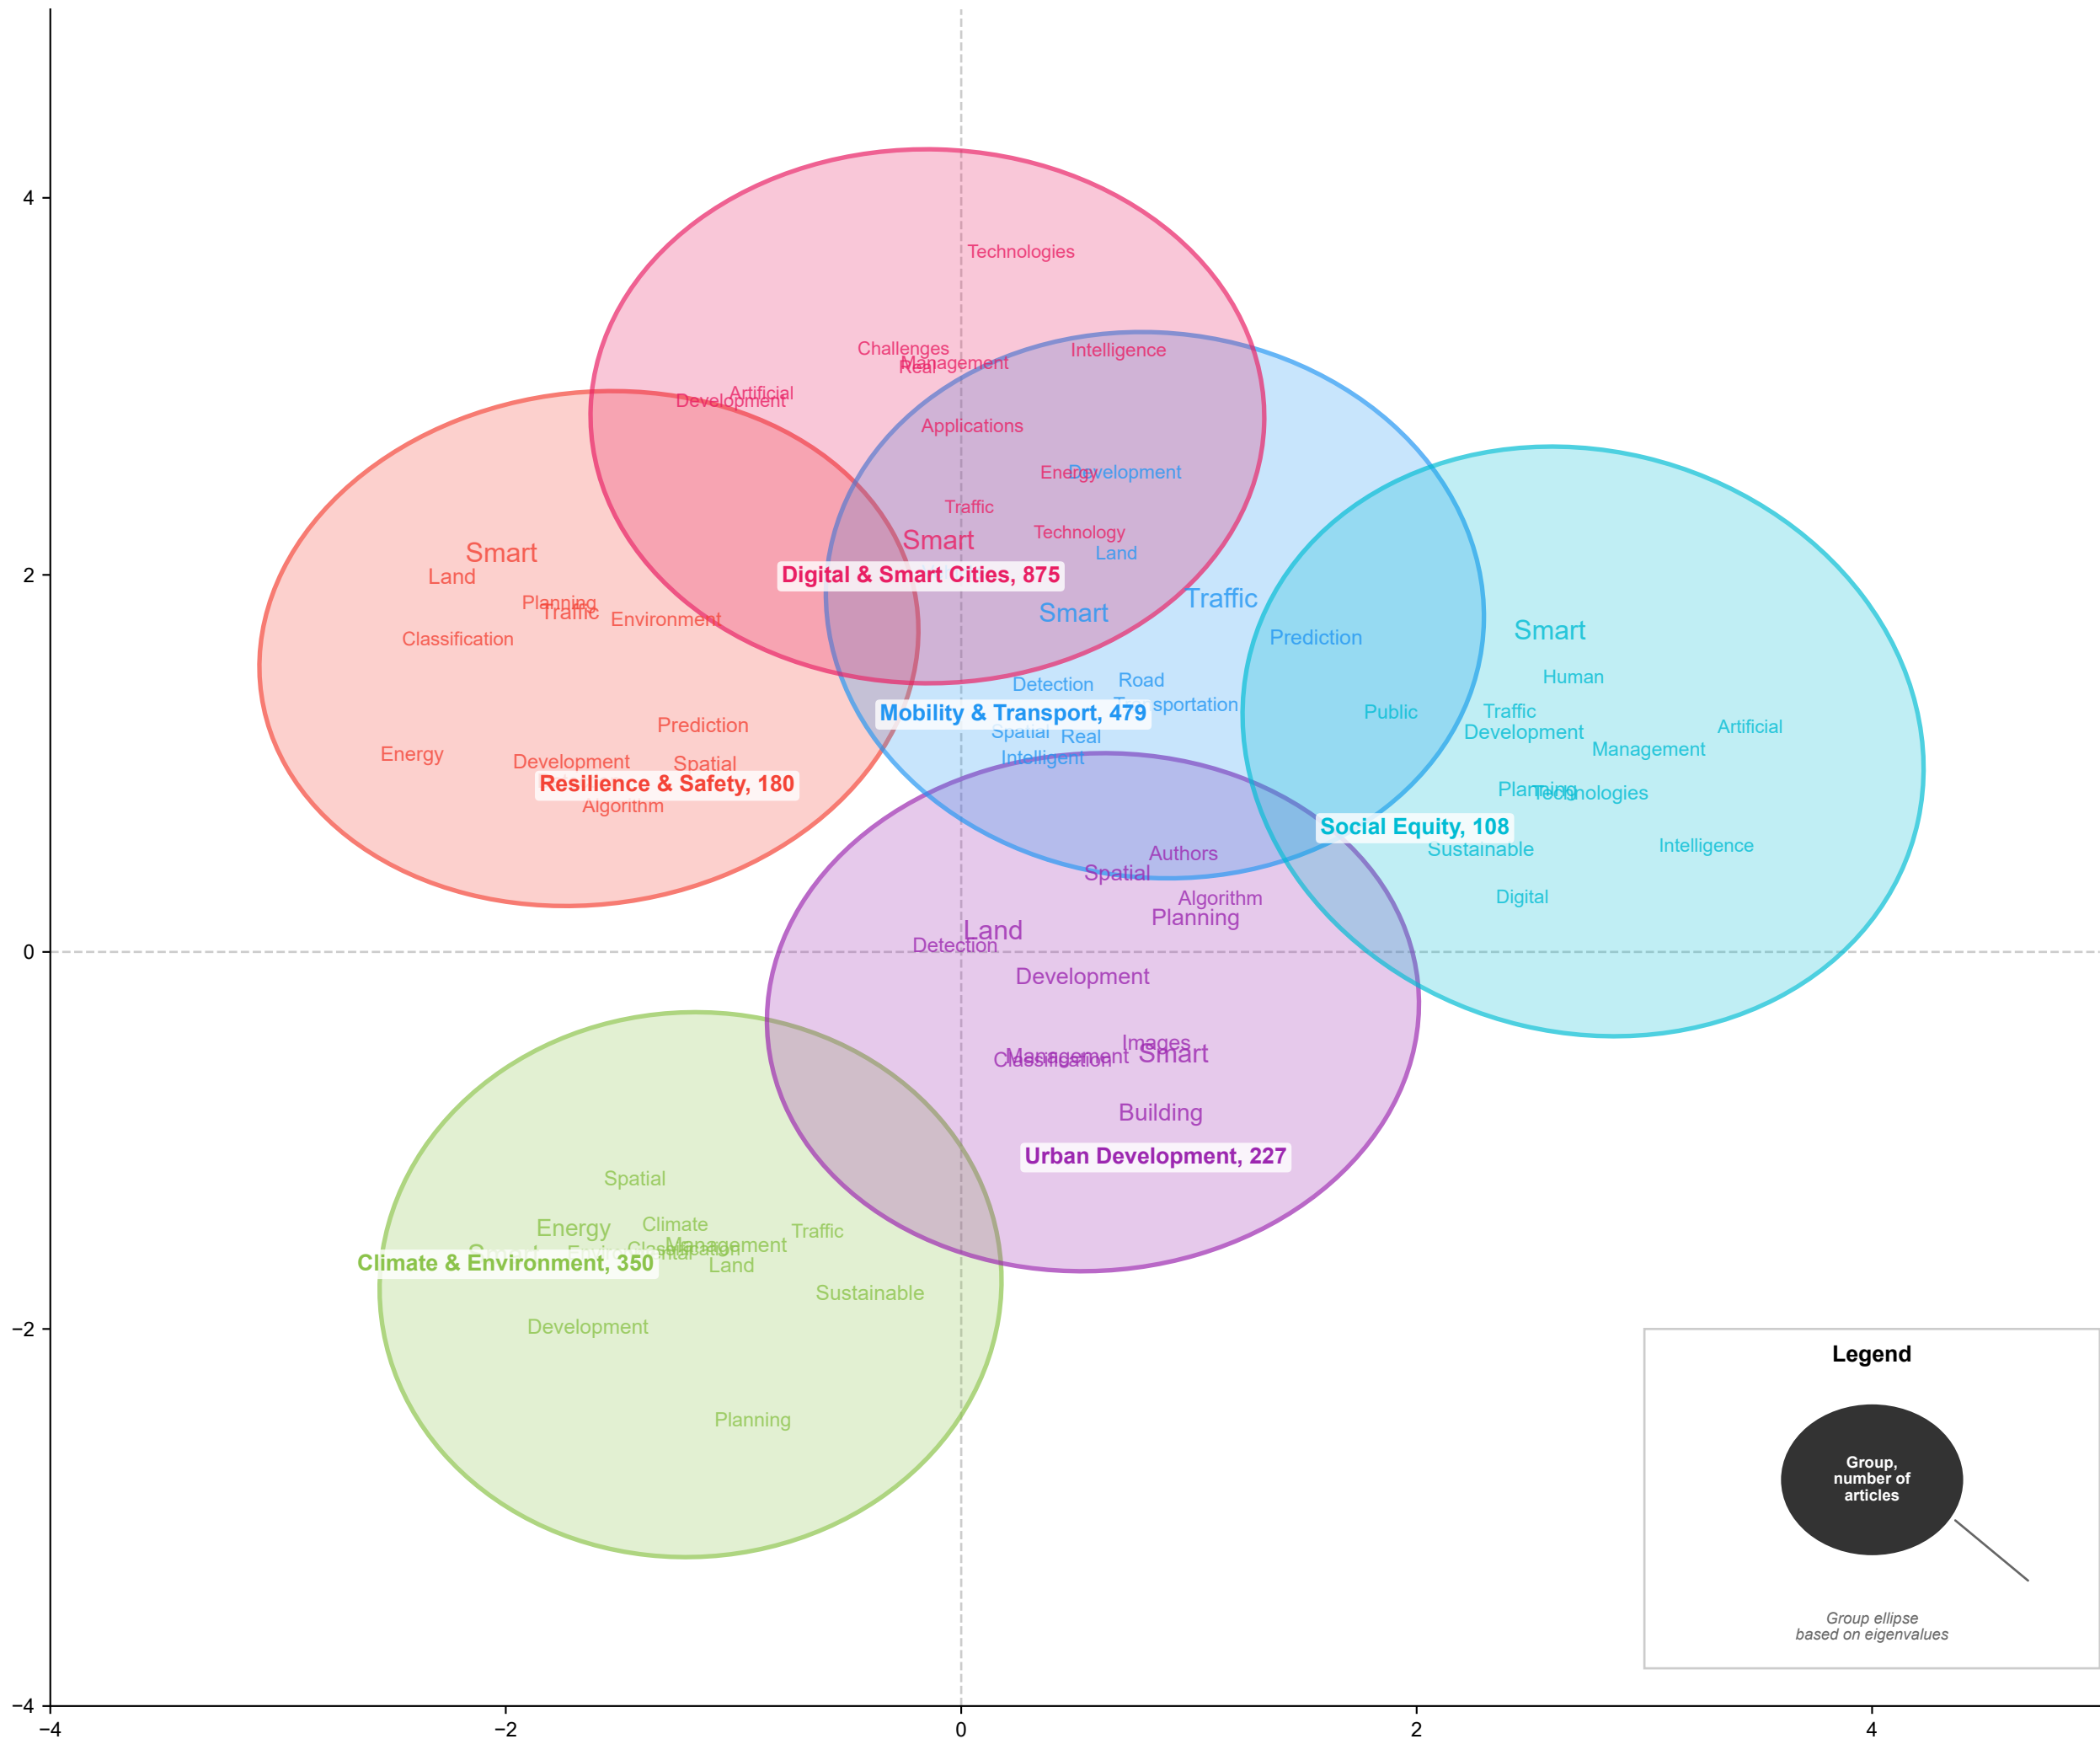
4
2
0
−2
−4
−4
−2
0
2
4

Technologies
Challenges
Management
Real
Intelligence
Artificial
Development
Applications
Energy
Development
Traffic
Technology
Smart
Land
Digital & Smart Cities, 875
Traffic
Smart

Smart
Land
Planning
Traffic
Environment
Classification
Prediction
Energy
Development
Spatial
Resilience & Safety, 180
Algorithm

Prediction
Detection
Road
sportation
Mobility & Transport, 479
Spatial
Real
Intelligent

Smart
Human
Public
Traffic
Development
Artificial
Management
Planning
Technologies
Social Equity, 108
Sustainable
Intelligence
Digital

Authors
Spatial
Algorithm
Planning
Land
Detection
Development
Images
Management
Classification
Smart
Building
Urban Development, 227

Spatial
Energy
Climate
Management
Classification
Traffic
Climate & Environment, 350
Land
Sustainable
Development
Planning

Legend
Group, number of articles
Group ellipse based on eigenvalues